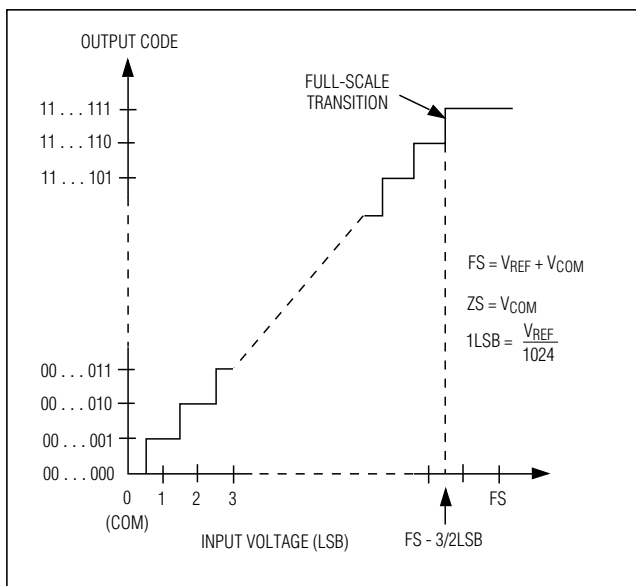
OUTPUT CODE

FULL-SCALE TRANSITION

11 . . . 111

11 . . . 110

11 . . . 101

$FS = V_{REF} + V_{COM}$

$ZS = V_{COM}$

$1LSB = \frac{V_{REF}}{1024}$

00 . . . 011

00 . . . 010

00 . . . 001

00 . . . 000

0

(COM)

1

2

3

FS

INPUT VOLTAGE (LSB)

FS - 3/2LSB